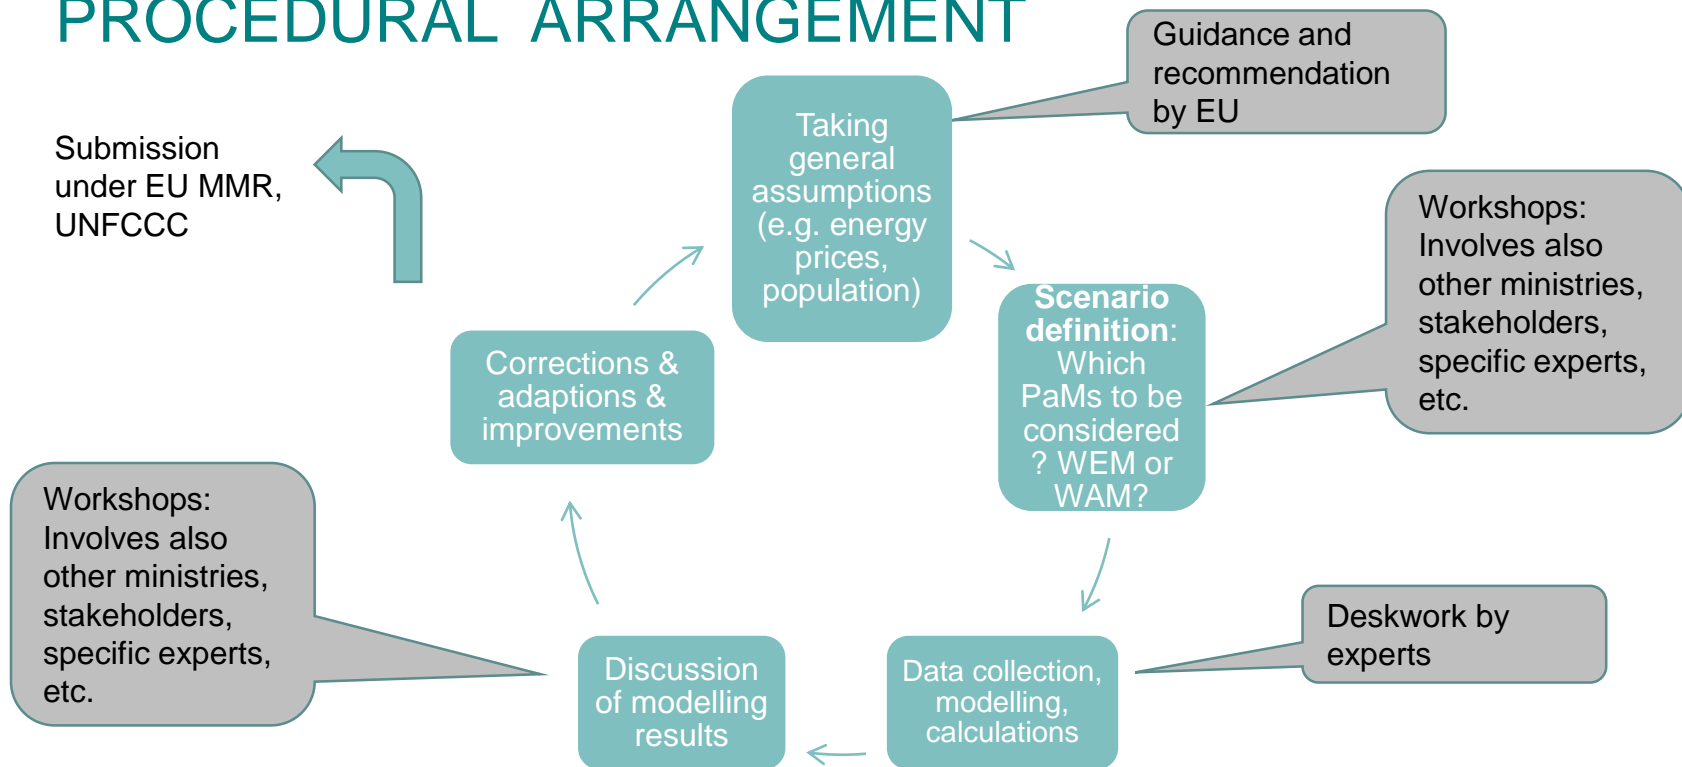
PROCEDURAL ARRANGEMENT

Guidance and recommendation by EU

Submission under EU MMR, UNFCCC

Taking general assumptions (e.g. energy prices, population)

Workshops: Involves also other ministries, stakeholders, specific experts, etc.

Scenario definition: Which PaMs to be considered ? WEM or WAM?

Corrections & adaptions & improvements

Workshops: Involves also other ministries, stakeholders, specific experts, etc.

Deskwork by experts

Discussion of modelling results

Data collection, modelling, calculations